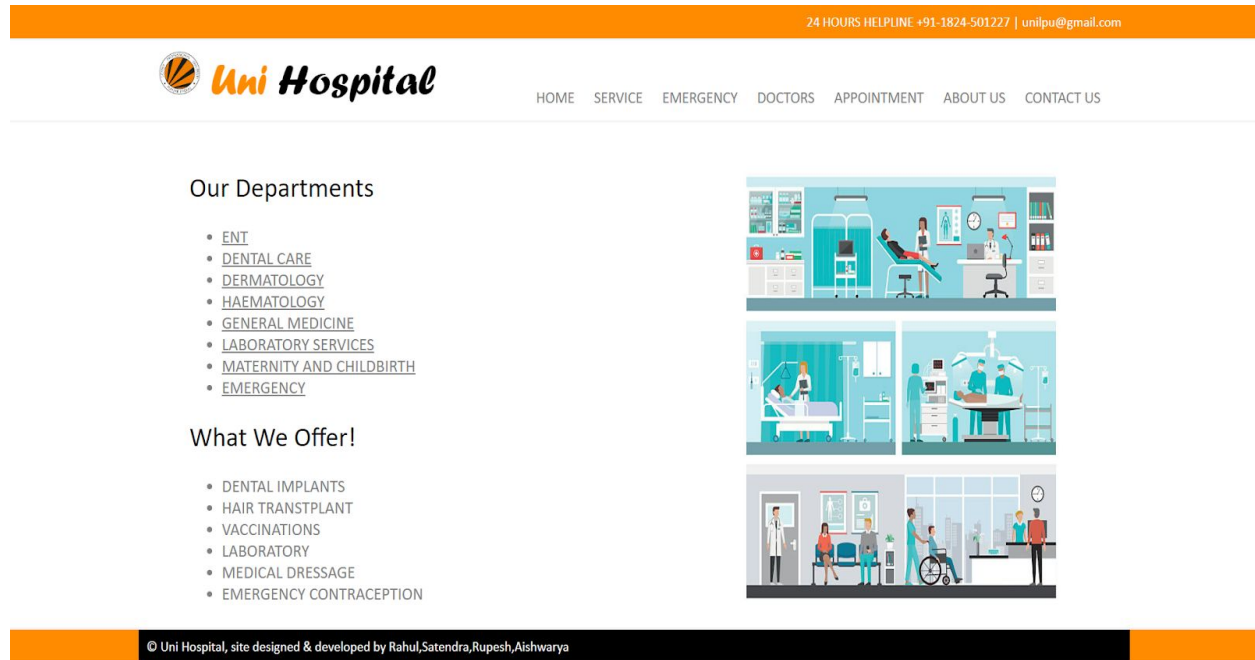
24 HOURS HELPLINE +91-1824-501227 | unilpu@gmail.com

Uni Hospital

HOME SERVICE EMERGENCY DOCTORS APPOINTMENT ABOUT US CONTACT US

Our Departments

- ENT
- DENTAL CARE
- DERMATOLOGY
- HAEMATOLOGY
- GENERAL MEDICINE
- LABORATORY SERVICES
- MATERNITY AND CHILDBIRTH
- EMERGENCY

What We Offer!

- DENTAL IMPLANTS
- HAIR TRANSTPLANT
- VACCINATIONS
- LABORATORY
- MEDICAL DRESSAGE
- EMERGENCY CONTRACEPTION

© Uni Hospital, site designed & developed by Rahul,Satendra,Rupesh,Aishwarya